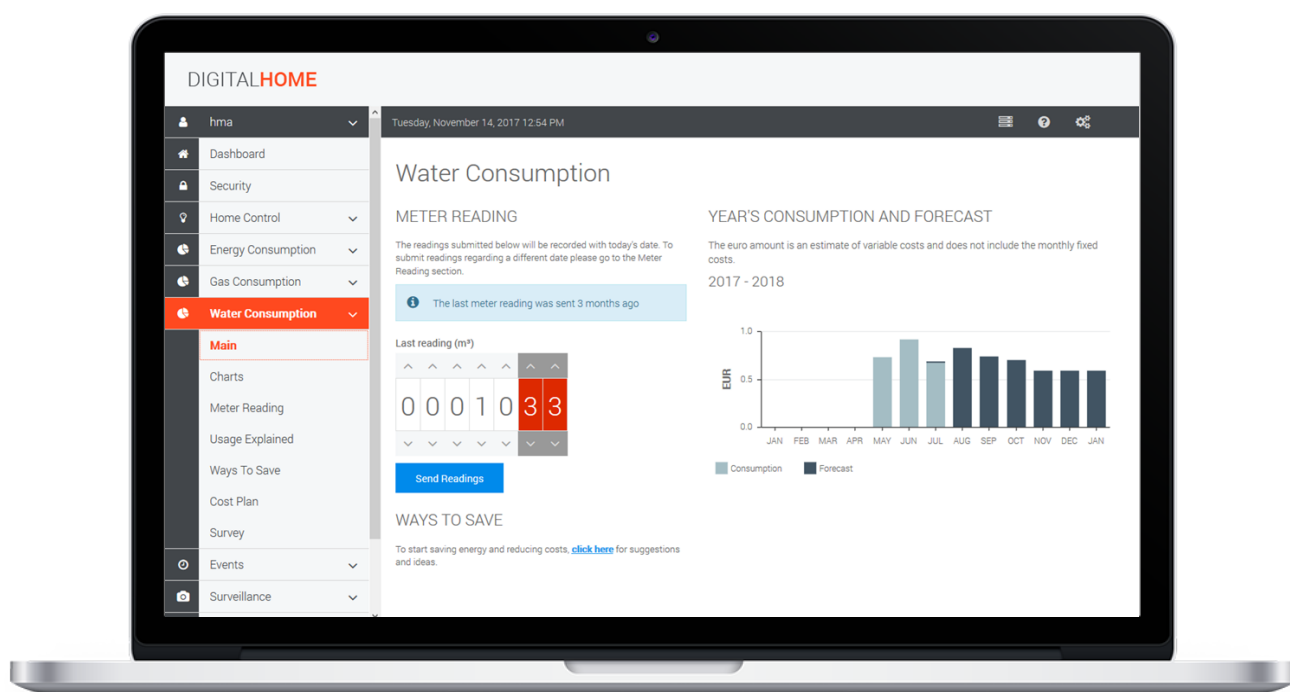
DIGITALHOME

hma
Dashboard
Security
Home Control
Energy Consumption
Gas Consumption
Water Consumption
Main
Charts
Meter Reading
Usage Explained
Ways To Save
Cost Plan
Survey
Events
Surveillance

Tuesday, November 14, 2017 12:54 PM

Water Consumption

METER READING

The readings submitted below will be recorded with today's date. To submit readings regarding a different date please go to the Meter Reading section.

The last meter reading was sent 3 months ago

Last reading (m³)

0 0 0 1 0 3 3

Send Readings

WAYS TO SAVE

To start saving energy and reducing costs, click here for suggestions and ideas.

YEAR'S CONSUMPTION AND FORECAST

The euro amount is an estimate of variable costs and does not include the monthly fixed costs.

2017 - 2018

1.0
0.5
0.0
EUR
JAN FEB MAR APR MAY JUN JUL AUG SEP OCT NOV DEC JAN

Consumption Forecast